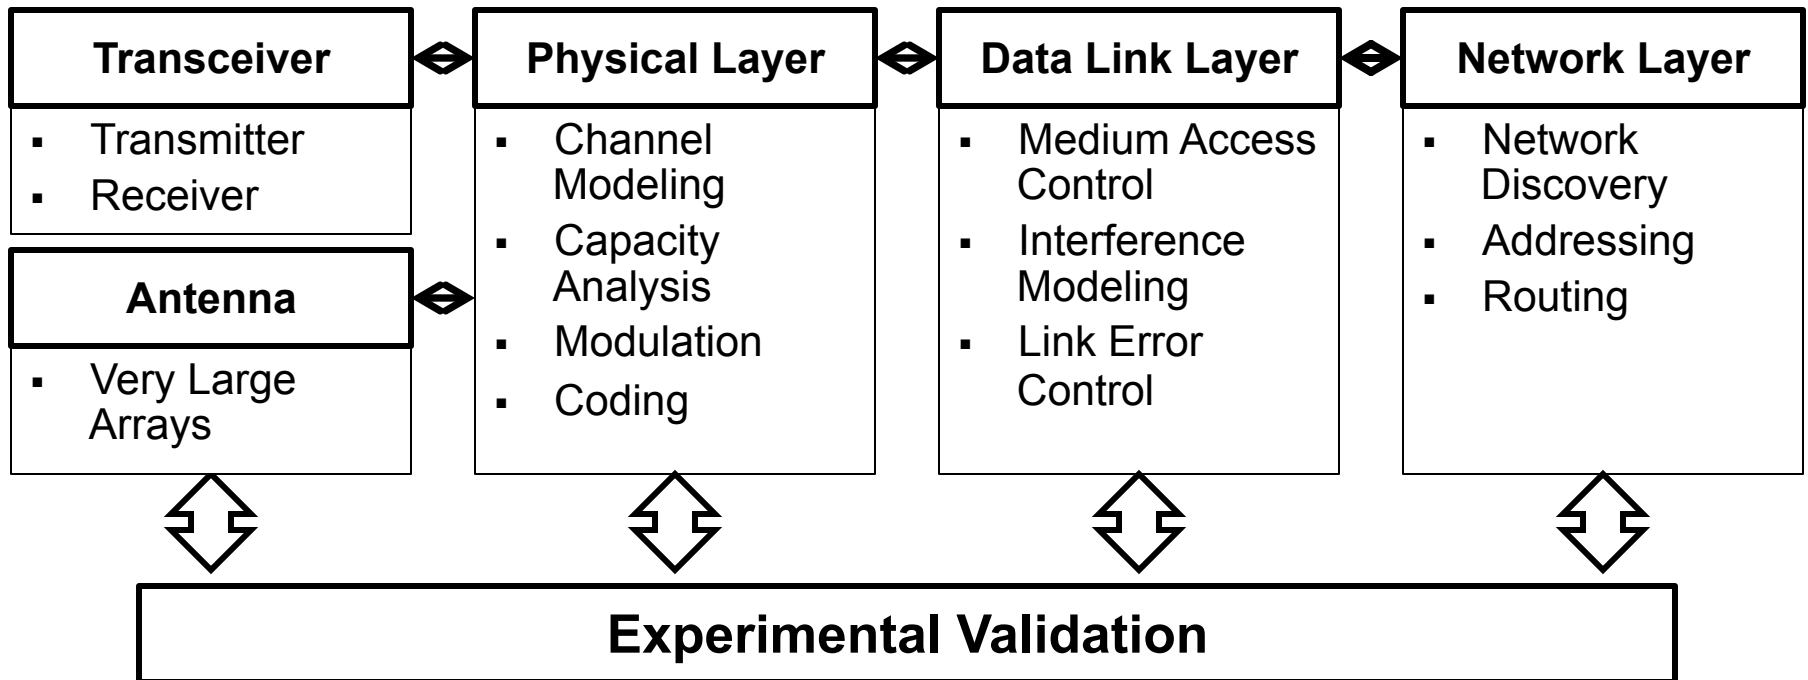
Transceiver

▪ Transmitter
▪ Receiver

Antenna

▪ Very Large Arrays

Physical Layer

▪ Channel Modeling
▪ Capacity Analysis
▪ Modulation
▪ Coding

Data Link Layer

▪ Medium Access Control
▪ Interference Modeling
▪ Link Error Control

Network Layer

▪ Network Discovery
▪ Addressing
▪ Routing

Experimental Validation